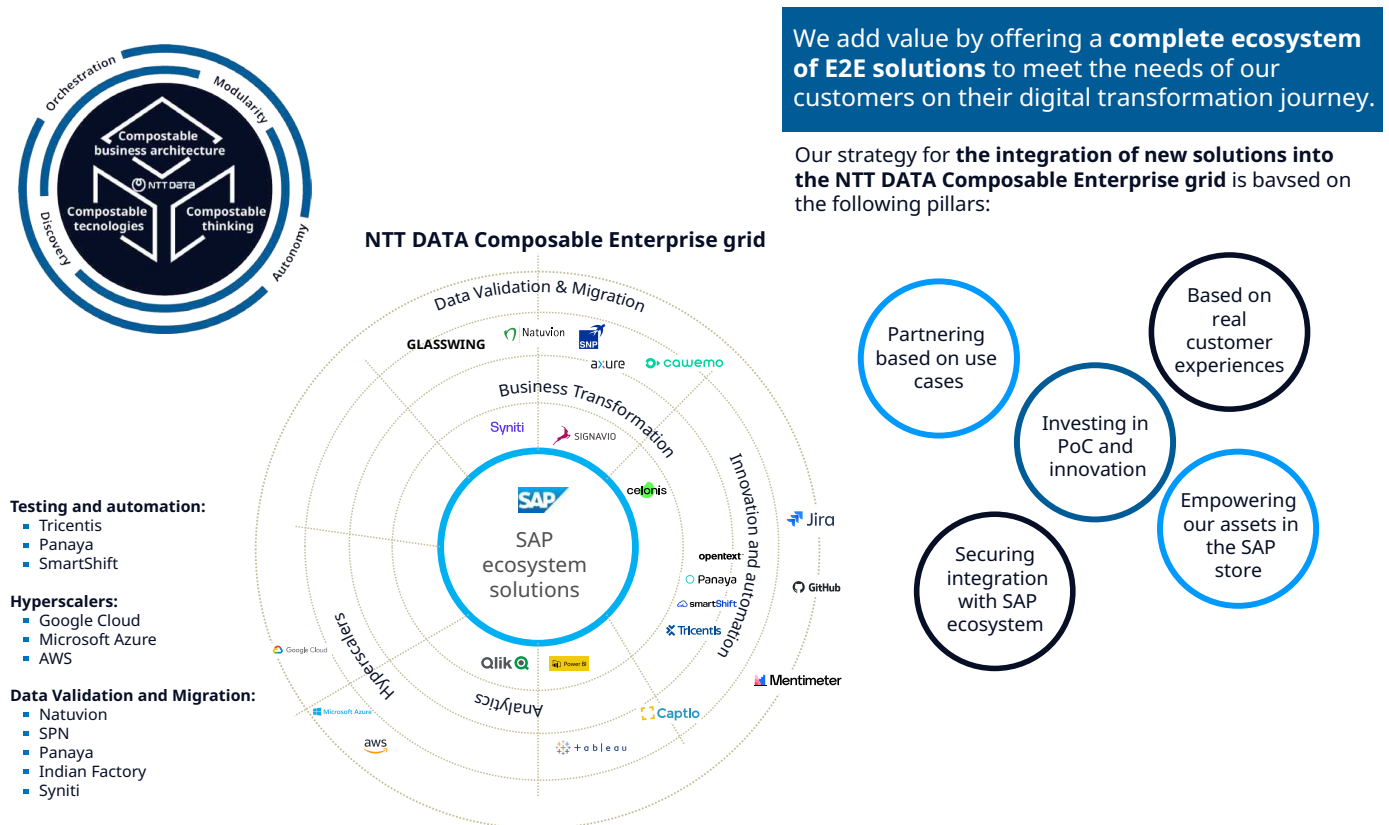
Orchestration
Modularity
Autonomy
Discovery
Compostable business architecture
NTT DATA
Compostable tecnologies
Compostable thinking

We add value by offering a **complete ecosystem of E2E solutions** to meet the needs of our customers on their digital transformation journey.

Our strategy for **the integration of new solutions into the NTT DATA Composable Enterprise grid** is bavsed on the following pillars:

NTT DATA Composable Enterprise grid

Data Validation & Migration
GLASSWING
Natuvion
SNP
axure
cawemo
Business Transformation
Syniti
SIGNAVIO
celonis
Innovation and automation
Jira
opentext
Panaya
GitHub
smartShift
Tricentis
Mentimeter
SAP
SAP ecosystem solutions
Hyperscalers
Google Cloud
Microsoft Azure
aws
Qlik
Power BI
Analytics
Captio
tableau

Partnering based on use cases

Based on real customer experiences

Investing in PoC and innovation

Empowering our assets in the SAP store

Securing integration with SAP ecosystem

**Testing and automation:**
- Tricentis
- Panaya
- SmartShift

**Hyperscalers:**
- Google Cloud
- Microsoft Azure
- AWS

**Data Validation and Migration:**
- Natuvion
- SPN
- Panaya
- Indian Factory
- Syniti